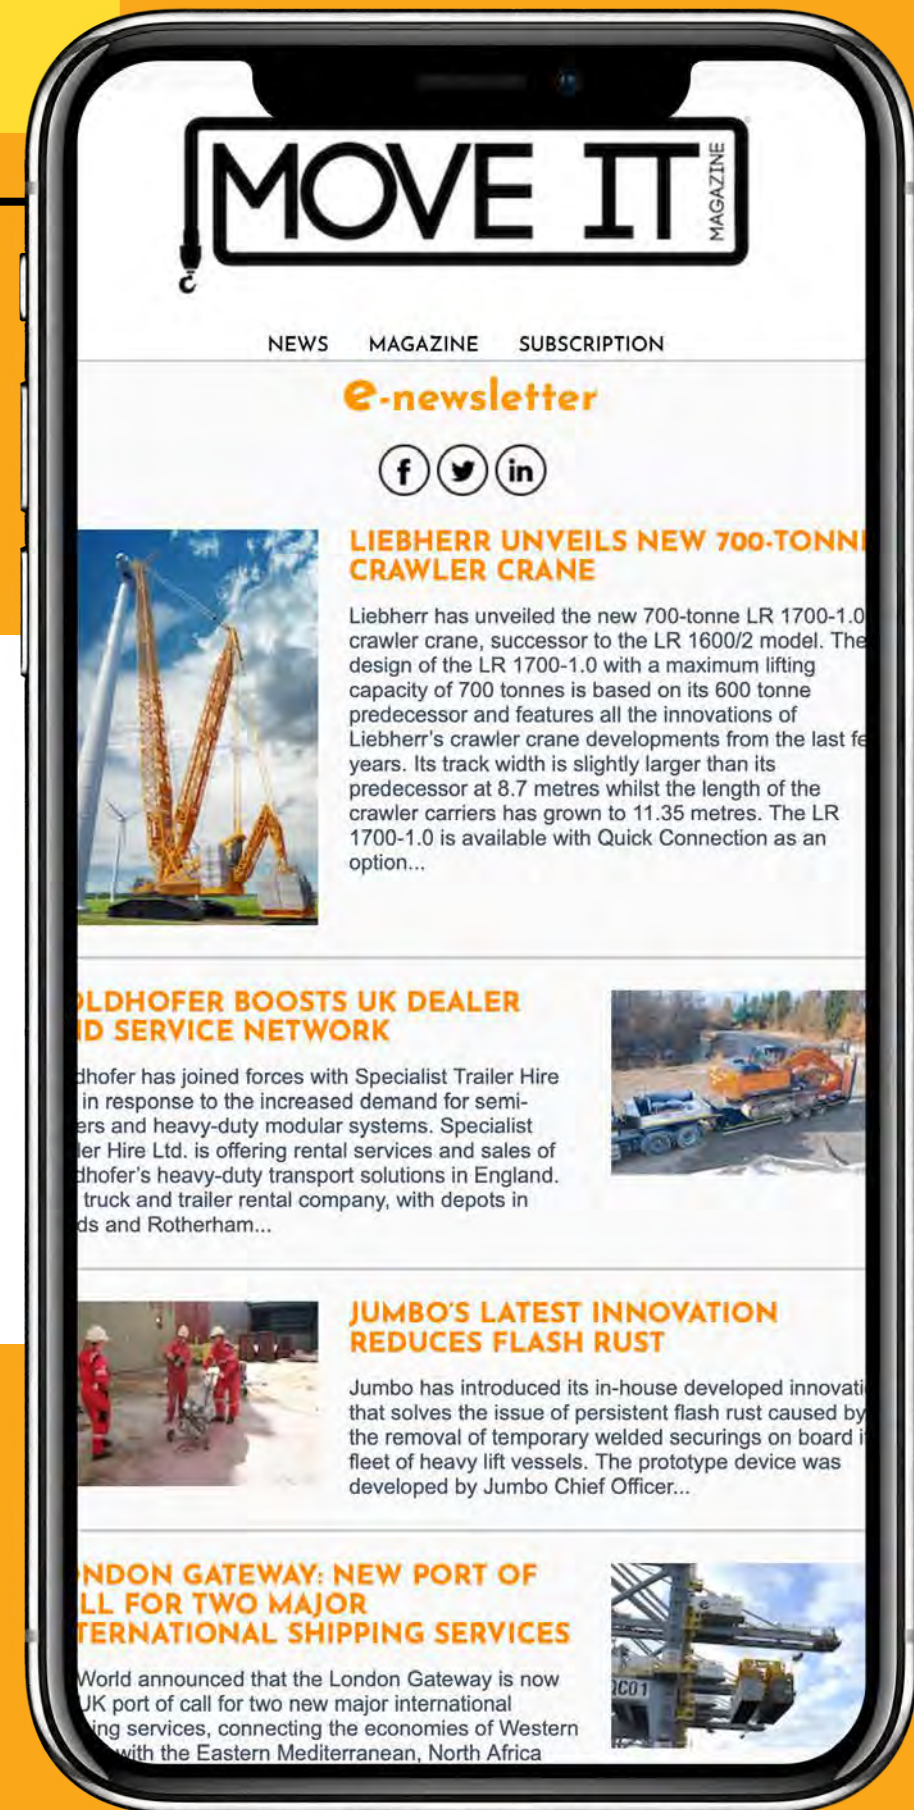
MOVE IT MAGAZINE

NEWS MAGAZINE SUBSCRIPTION

e-newsletter

LIEBHERR UNVEILS NEW 700-TONN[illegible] CRAWLER CRANE

Liebherr has unveiled the new 700-tonne LR 1700-1.0 crawler crane, successor to the LR 1600/2 model. The design of the LR 1700-1.0 with a maximum lifting capacity of 700 tonnes is based on its 600 tonne predecessor and features all the innovations of Liebherr's crawler crane developments from the last fe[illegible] years. Its track width is slightly larger than its predecessor at 8.7 metres whilst the length of the crawler carriers has grown to 11.35 metres. The LR 1700-1.0 is available with Quick Connection as an option...

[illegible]LDHOFER BOOSTS UK DEALER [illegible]D SERVICE NETWORK

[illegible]dhofer has joined forces with Specialist Trailer Hire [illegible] in response to the increased demand for semi-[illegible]ers and heavy-duty modular systems. Specialist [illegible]ler Hire Ltd. is offering rental services and sales of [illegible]dhofer's heavy-duty transport solutions in England. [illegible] truck and trailer rental company, with depots in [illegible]ds and Rotherham...

JUMBO'S LATEST INNOVATION REDUCES FLASH RUST

Jumbo has introduced its in-house developed innovati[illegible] that solves the issue of persistent flash rust caused by the removal of temporary welded securings on board i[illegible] fleet of heavy lift vessels. The prototype device was developed by Jumbo Chief Officer...

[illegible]NDON GATEWAY: NEW PORT OF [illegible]LL FOR TWO MAJOR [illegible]TERNATIONAL SHIPPING SERVICES

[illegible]World announced that the London Gateway is now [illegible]UK port of call for two new major international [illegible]ing services, connecting the economies of Western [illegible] with the Eastern Mediterranean, North Africa

QC01